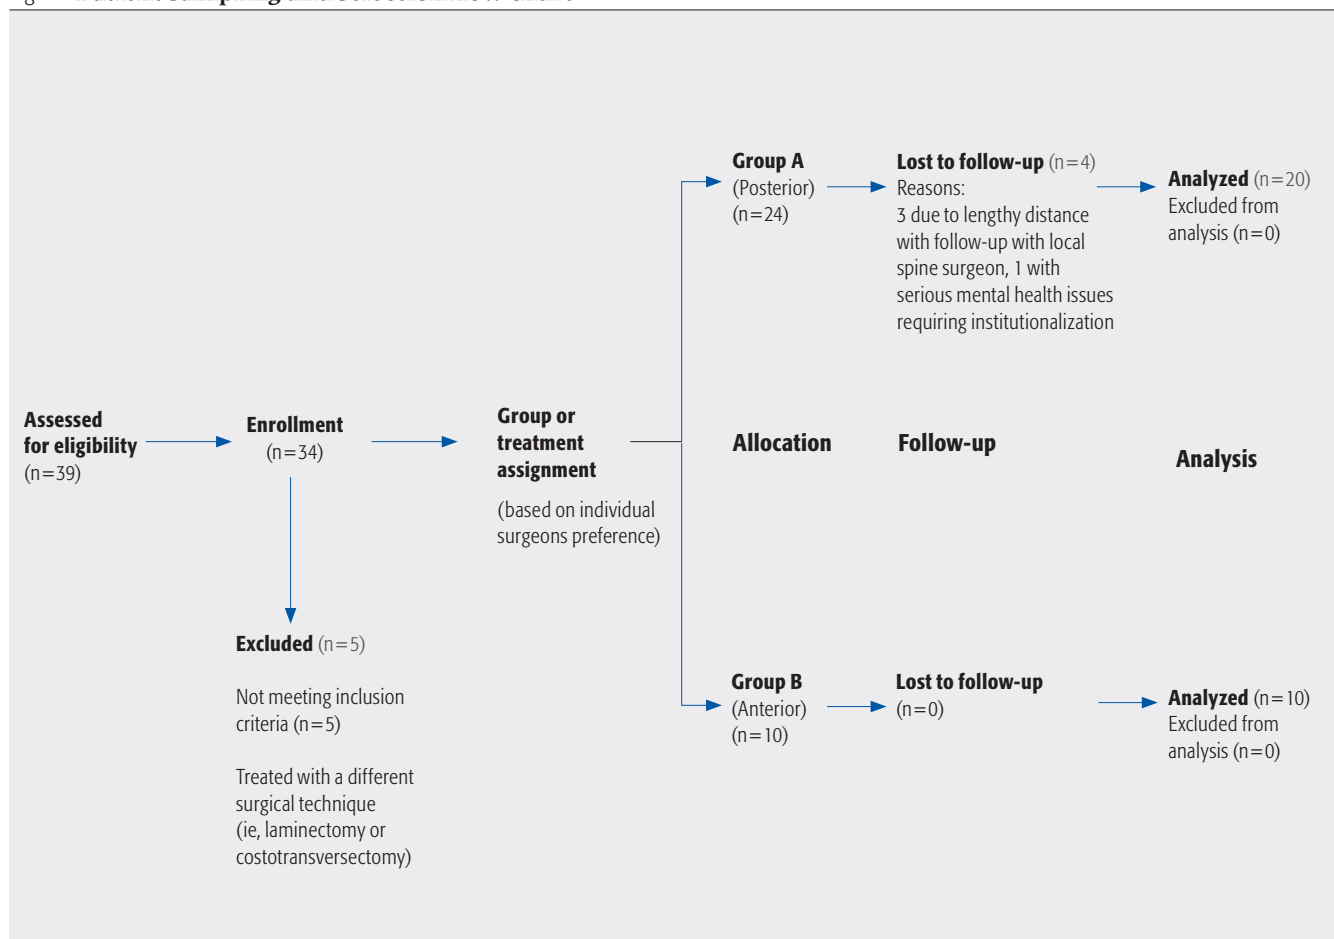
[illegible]

Assessed for eligibility (n=39)

Enrollment (n=34)

Excluded (n=5)

Not meeting inclusion criteria (n=5)

Treated with a different surgical technique (ie, laminectomy or costotransversectomy)

Group or treatment assignment

(based on individual surgeons preference)

Group A (Posterior) (n=24)

Lost to follow-up (n=4) Reasons: 3 due to lengthy distance with follow-up with local spine surgeon, 1 with serious mental health issues requiring institutionalization

Analyzed (n=20) Excluded from analysis (n=0)

Allocation

Follow-up

Analysis

Group B (Anterior) (n=10)

Lost to follow-up (n=0)

Analyzed (n=10) Excluded from analysis (n=0)